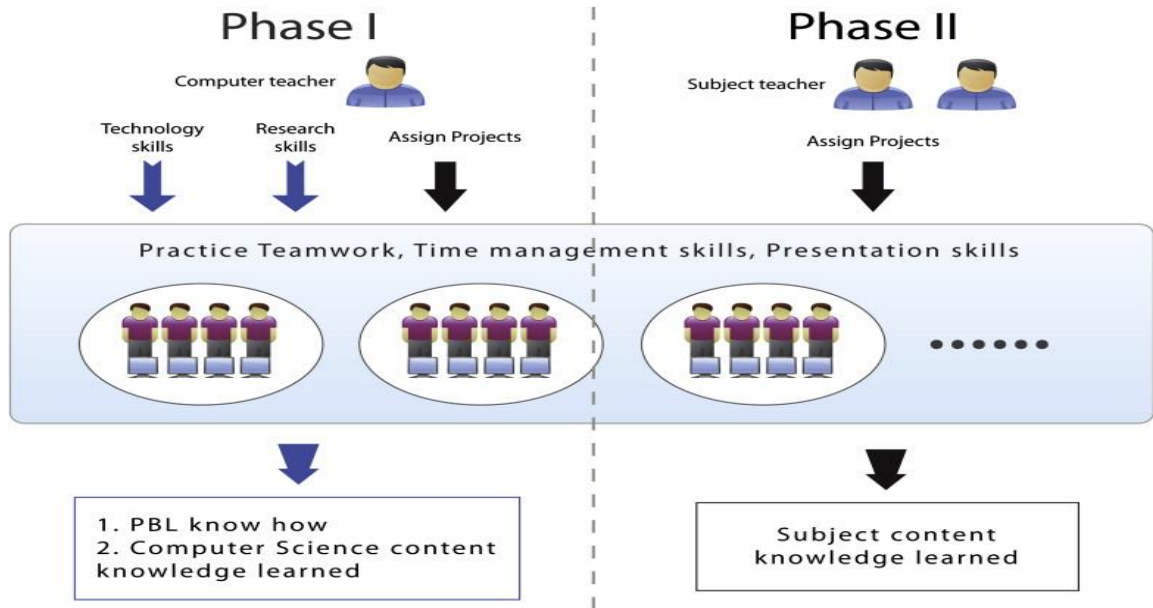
Phase I

Computer teacher

Technology skills

Research skills

Assign Projects

Phase II

Subject teacher

Assign Projects

Practice Teamwork, Time management skills, Presentation skills

......

1. PBL know how
2. Computer Science content knowledge learned

Subject content knowledge learned